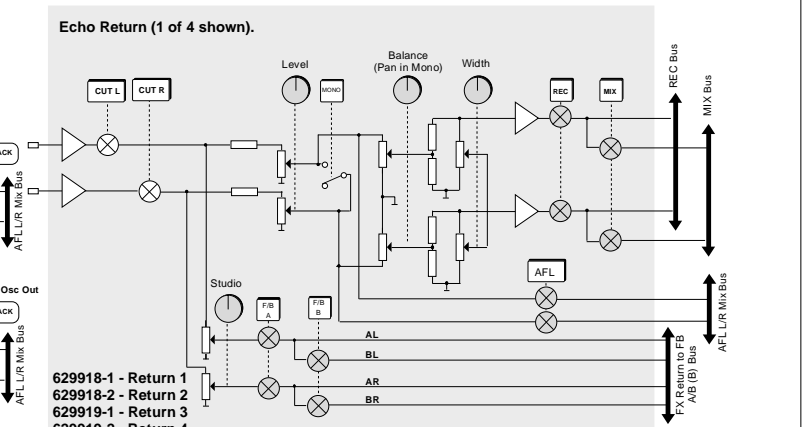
Echo Return (1 of 4 shown).

CUT L
CUT R
Level
MONO
Balance (Pan in Mono)
Width
REC
MIX
REC Bus
MIX Bus
ACK
AFL L/R Mix Bus
Osc Out
ACK
AFL L/R Mix Bus
Studio
F/B A
F/B B
AFL
AFL L/R Mix Bus
AL
BL
AR
BR
FX Return to FB A/B (B) Bus

629918-1 - Return 1
629918-2 - Return 2
629919-1 - Return 3
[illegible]